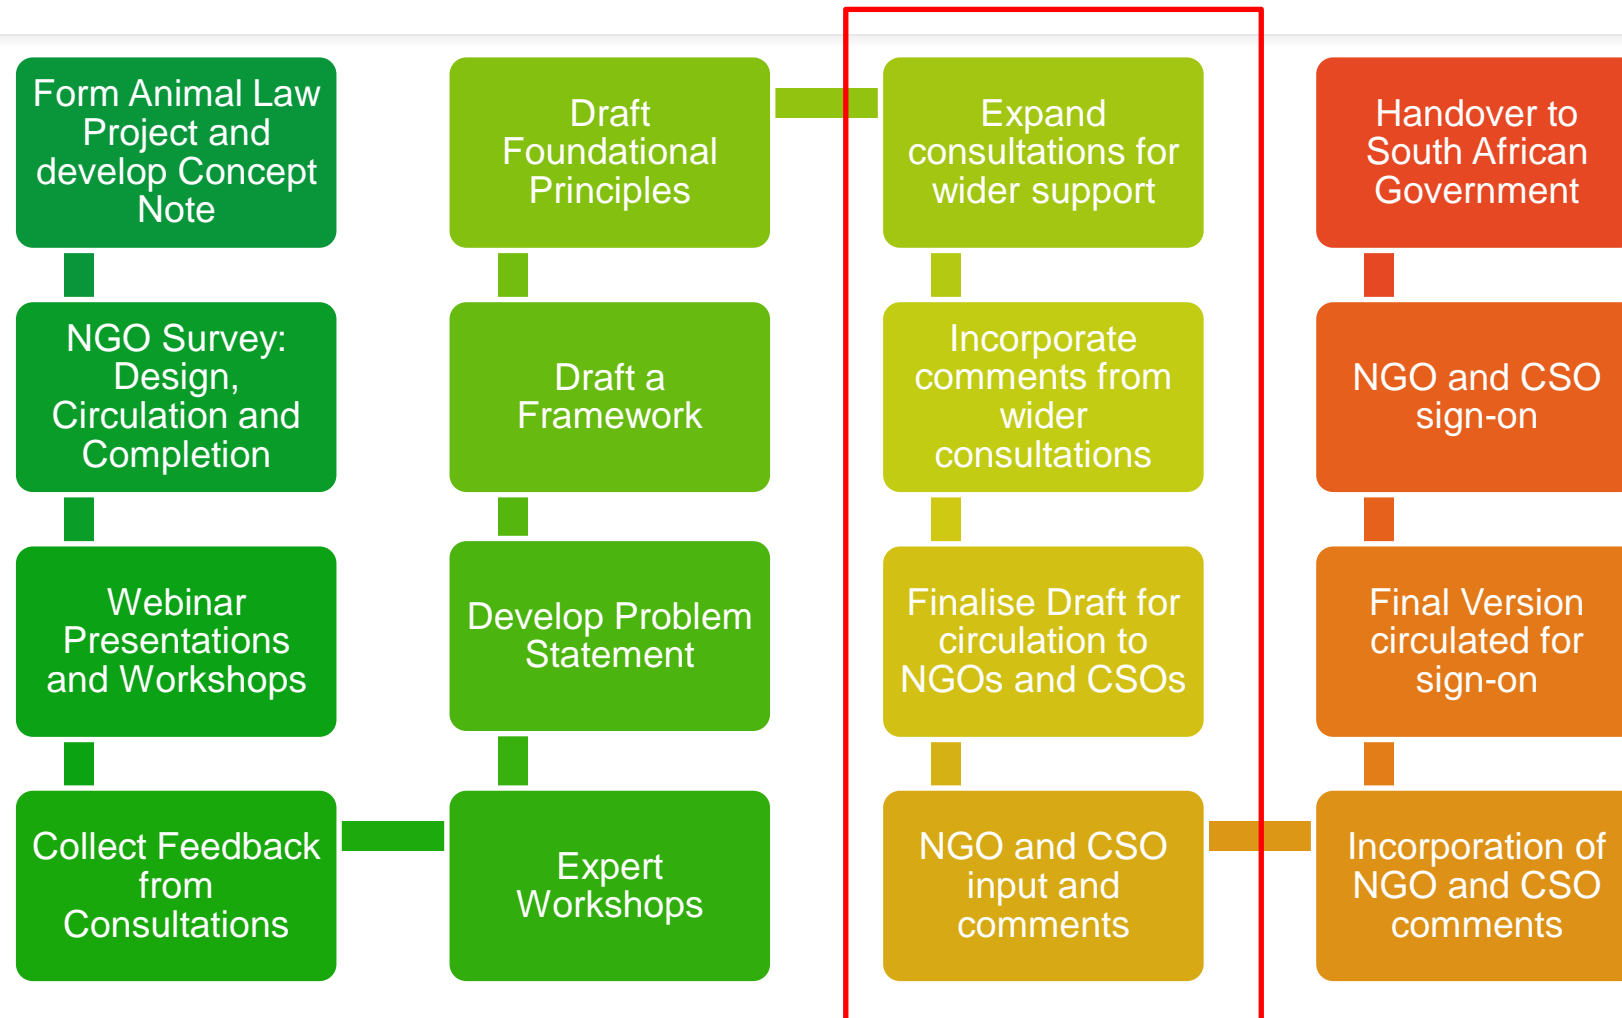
Form Animal Law Project and develop Concept Note

NGO Survey: Design, Circulation and Completion

Webinar Presentations and Workshops

Collect Feedback from Consultations

Draft Foundational Principles

Draft a Framework

Develop Problem Statement

Expert Workshops

Expand consultations for wider support

Incorporate comments from wider consultations

Finalise Draft for circulation to NGOs and CSOs

NGO and CSO input and comments

Handover to South African Government

NGO and CSO sign-on

Final Version circulated for sign-on

Incorporation of NGO and CSO comments